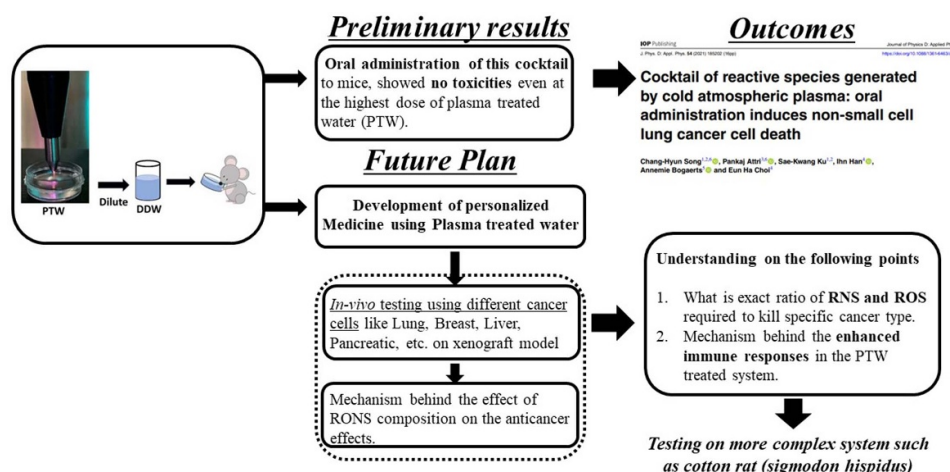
PTW

Dilute

DDW

Preliminary results

Oral administration of this cocktail to mice, showed no toxicities even at the highest dose of plasma treated water (PTW).

Outcomes

IOP Publishing

Journal of Physics D: Applied Ph

J. Phys. D: Appl. Phys. 54 (2021) 185202 (9pp)

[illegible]

Cocktail of reactive species generated by cold atmospheric plasma: oral administration induces non-small cell lung cancer cell death

Chang-Hyun Song, Pankaj Attri, Sae-Kwang Ku, Ihn Han, Annemie Bogaerts and Eun Ha Choi

Future Plan

Development of personalized Medicine using Plasma treated water

In-vivo testing using different cancer cells like Lung, Breast, Liver, Pancreatic, etc. on xenograft model

Mechanism behind the effect of RONS composition on the anticancer effects.

Understanding on the following points

1. What is exact ratio of RNS and ROS required to kill specific cancer type.
2. Mechanism behind the enhanced immune responses in the PTW treated system.

Testing on more complex system such as cotton rat (sigmodon hispidus)